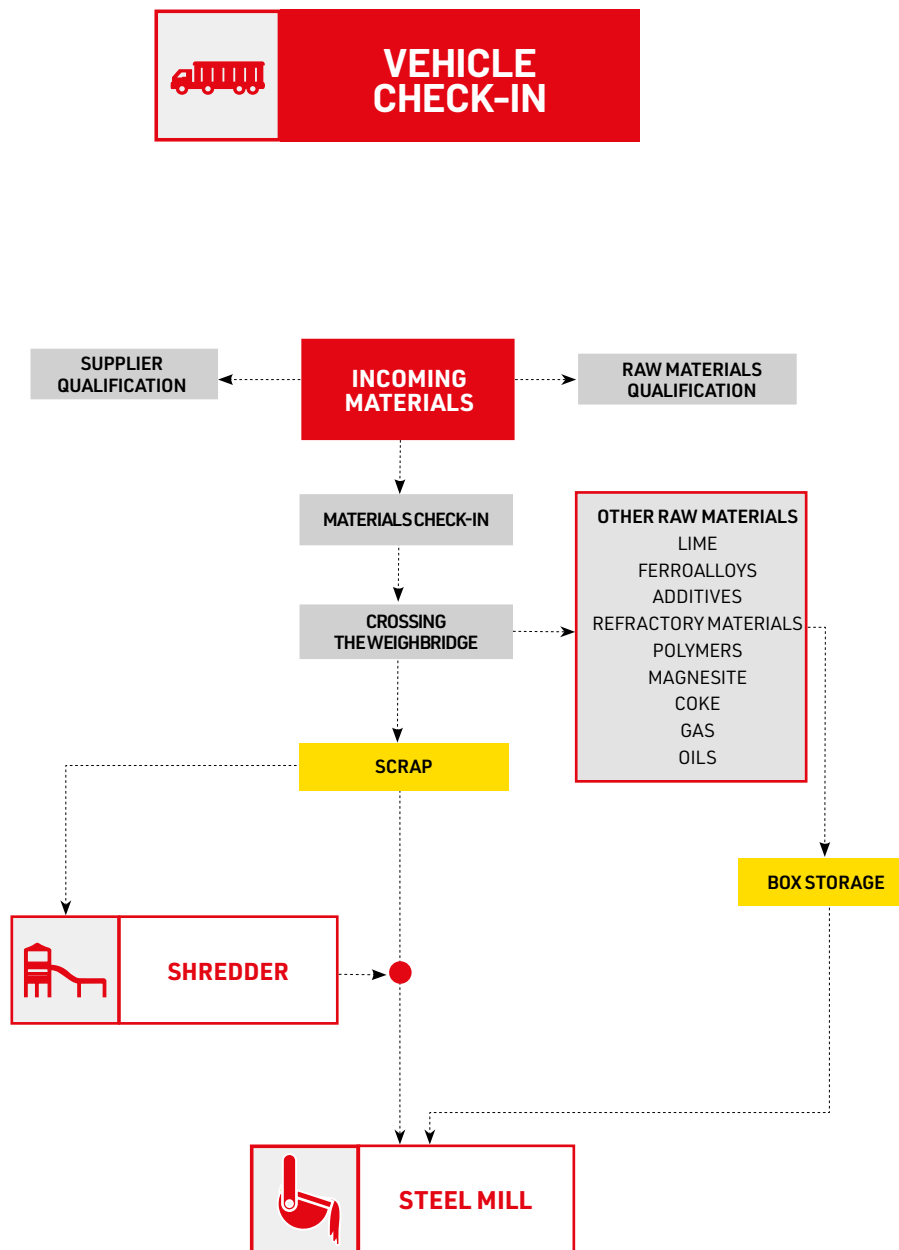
VEHICLE CHECK-IN

SUPPLIER QUALIFICATION

INCOMING MATERIALS

RAW MATERIALS QUALIFICATION

MATERIALS CHECK-IN

OTHER RAW MATERIALS
LIME
FERROALLOYS
ADDITIVES
REFRACTORY MATERIALS
POLYMERS
MAGNESITE
COKE
GAS
OILS

CROSSING THE WEIGHBRIDGE

SCRAP

BOX STORAGE

SHREDDER

STEEL MILL